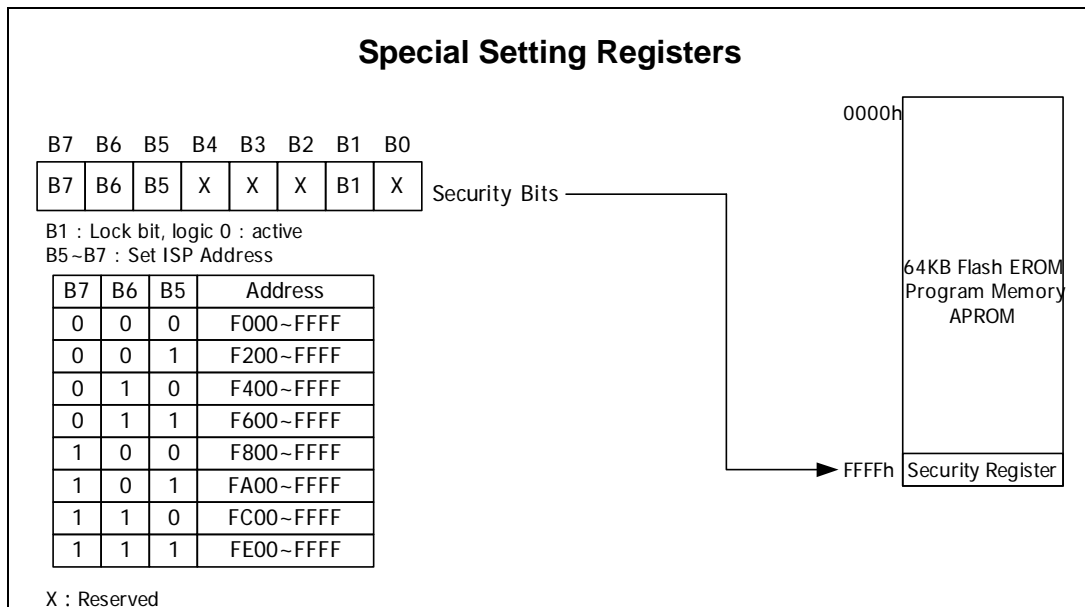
Special Setting Registers

| B7 | B6 | B5 | B4 | B3 | B2 | B1 | B0 |
|---|---|---|---|---|---|---|---|
| B7 | B6 | B5 | X | X | X | B1 | X |

Security Bits

B1 : Lock bit, logic 0 : active
B5~B7 : Set ISP Address

| B7 | B6 | B5 | Address |
|---|---|---|---|
| 0 | 0 | 0 | F000~FFFF |
| 0 | 0 | 1 | F200~FFFF |
| 0 | 1 | 0 | F400~FFFF |
| 0 | 1 | 1 | F600~FFFF |
| 1 | 0 | 0 | F800~FFFF |
| 1 | 0 | 1 | FA00~FFFF |
| 1 | 1 | 0 | FC00~FFFF |
| 1 | 1 | 1 | FE00~FFFF |

X : Reserved

0000h

64KB Flash EROM Program Memory APROM

FFFFh

Security Register